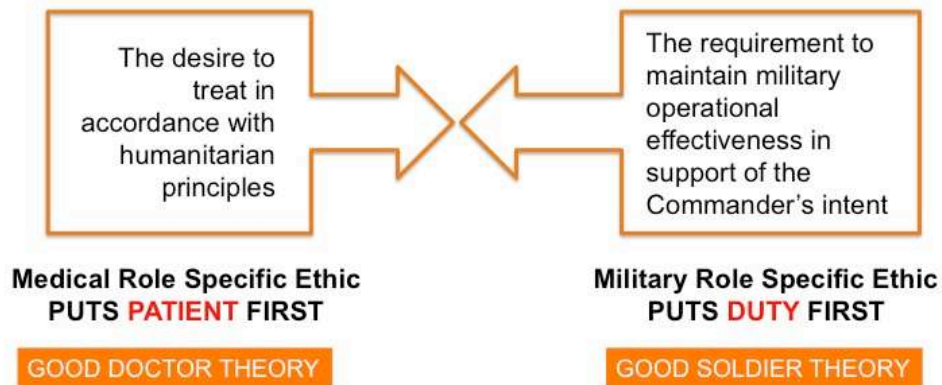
The desire to treat in accordance with humanitarian principles

The requirement to maintain military operational effectiveness in support of the Commander's intent

Medical Role Specific Ethic
PUTS PATIENT FIRST

GOOD DOCTOR THEORY

Military Role Specific Ethic
PUTS DUTY FIRST

GOOD SOLDIER THEORY